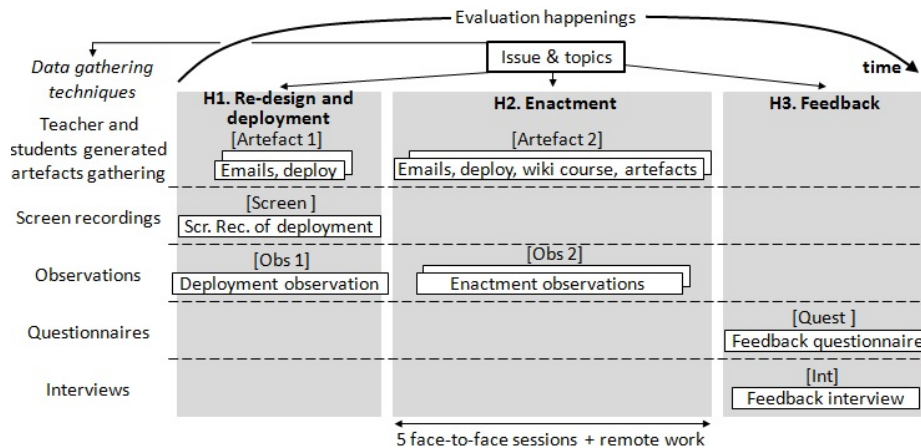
Evaluation happenings

Issue & topics

Data gathering techniques

time

H1. Re-design and deployment

H2. Enactment

H3. Feedback

Teacher and students generated artefacts gathering

[Artefact 1]
Emails, deploy

[Artefact 2]
Emails, deploy, wiki course, artefacts

Screen recordings

[Screen ]
Scr. Rec. of deployment

Observations

[Obs 1]
Deployment observation

[Obs 2]
Enactment observations

Questionnaires

[Quest ]
Feedback questionnaire

Interviews

[Int]
Feedback interview

5 face-to-face sessions + remote work